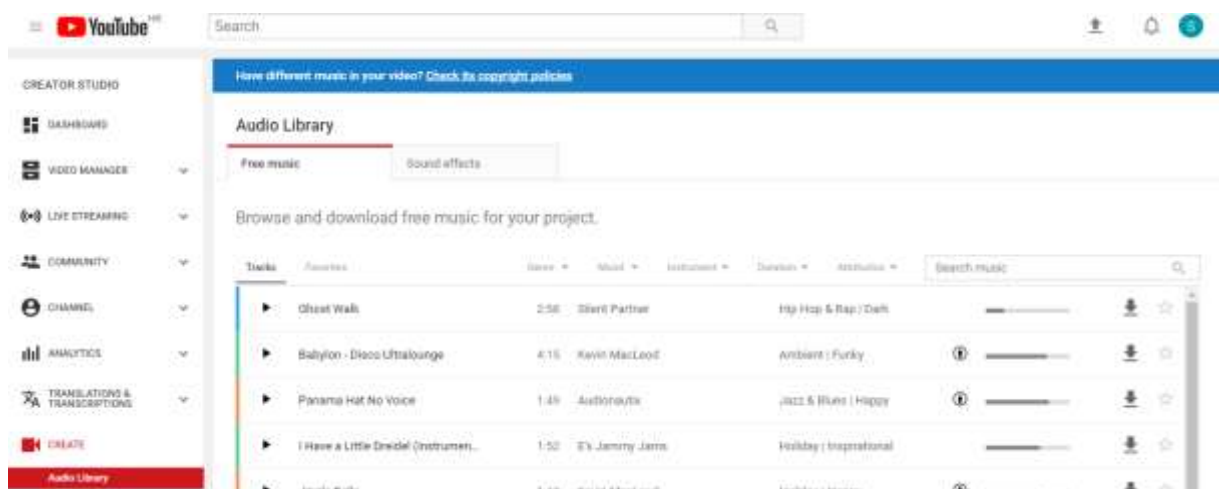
YouTube HK

Search

S

CREATOR STUDIO

DASHBOARD

VIDEO MANAGER

LIVE STREAMING

COMMUNITY

CHANNEL

ANALYTICS

TRANSLATIONS & TRANSCRIPTIONS

CREATE

Audio Library

Have different music in your video? Check its copyright policies

Audio Library

Free music

Sound effects

Browse and download free music for your project.

Tracks

Favorites

Genre

Mood

Instrument

Duration

Attribution

Search music

| | | | | |
|---|---|---|---|---|
| ▶ | Ghost Walk | 2:56 | Silent Partner | Hip Hop & Rap \| Dark |
| ▶ | Babylon - Disco Ultralounge | 4:15 | Kevin MacLeod | Ambient \| Funky |
| ▶ | Panama Hat No Voice | 1:45 | Audionautix | Jazz & Blues \| Happy |
| ▶ | I Have a Little Dreidel (Instrumen... | 1:52 | E's Jammy Jams | Holiday \| Inspirational |
| ▶ | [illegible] | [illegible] | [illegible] | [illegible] |